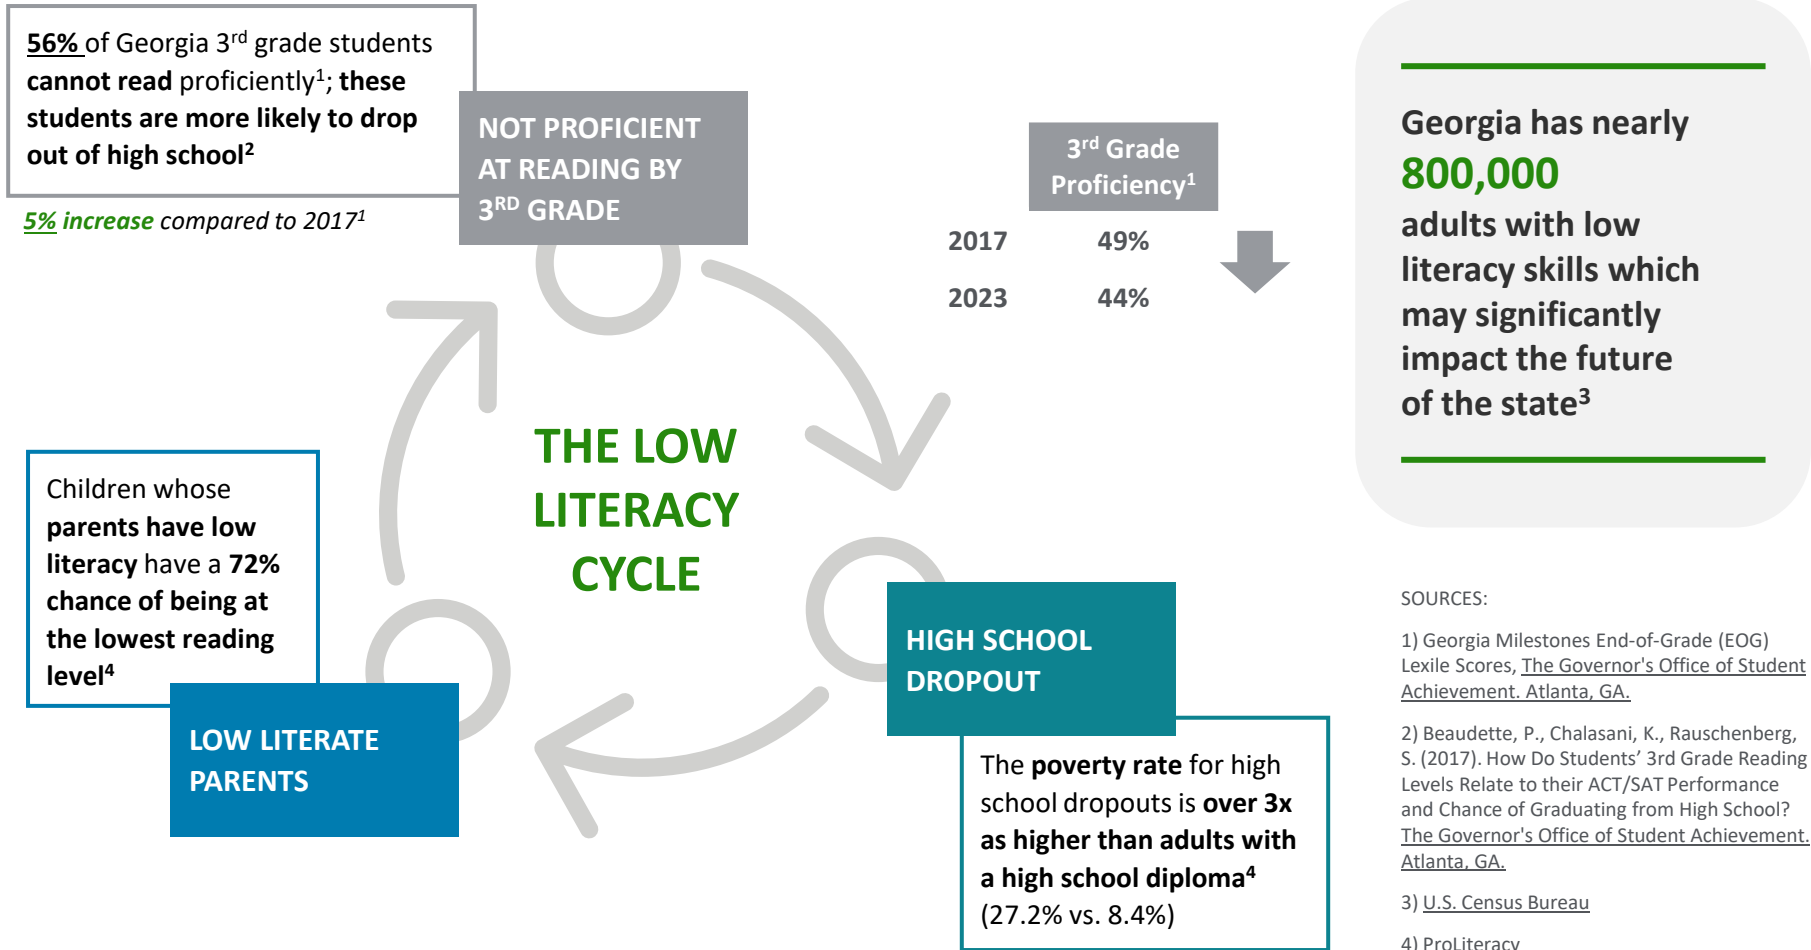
56% of Georgia 3$^{rd}$ grade students cannot read proficiently$^{1}$; these students are more likely to drop out of high school$^{2}$

5% increase compared to 2017$^{1}$

NOT PROFICIENT AT READING BY 3$^{RD}$ GRADE

3$^{rd}$ Grade Proficiency$^{1}$

| | |
|---|---|
| 2017 | 49% |
| 2023 | 44% |

Georgia has nearly 800,000 adults with low literacy skills which may significantly impact the future of the state$^{3}$

THE LOW LITERACY CYCLE

Children whose parents have low literacy have a 72% chance of being at the lowest reading level$^{4}$

LOW LITERATE PARENTS

HIGH SCHOOL DROPOUT

The poverty rate for high school dropouts is over 3x as higher than adults with a high school diploma$^{4}$ (27.2% vs. 8.4%)

SOURCES:

1) Georgia Milestones End-of-Grade (EOG) Lexile Scores, The Governor's Office of Student Achievement. Atlanta, GA.

2) Beaudette, P., Chalasani, K., Rauschenberg, S. (2017). How Do Students' 3rd Grade Reading Levels Relate to their ACT/SAT Performance and Chance of Graduating from High School? The Governor's Office of Student Achievement. Atlanta, GA.

3) U.S. Census Bureau

4) ProLiteracy